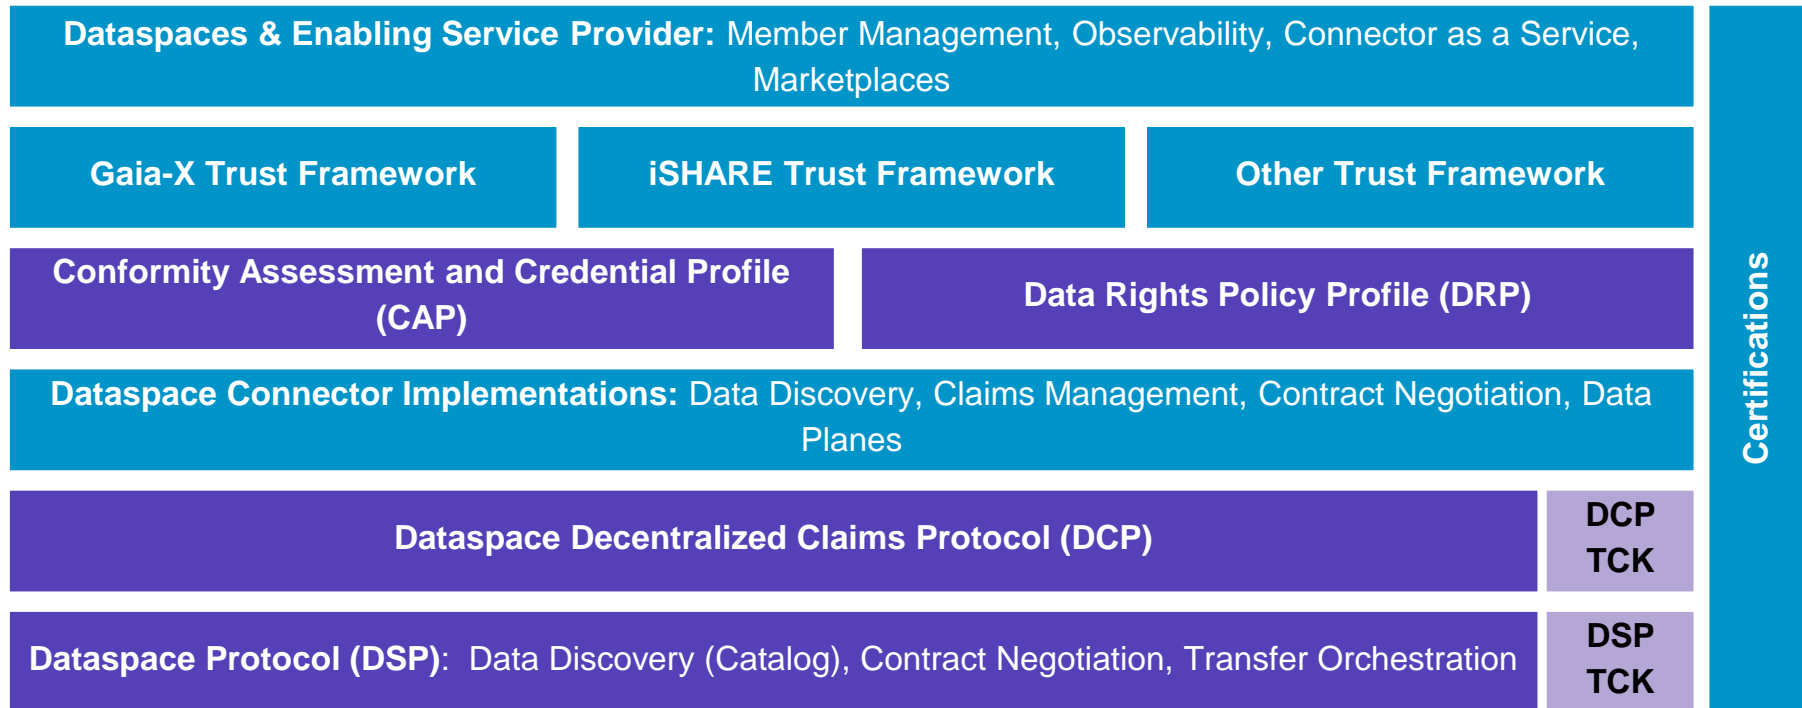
Dataspaces & Enabling Service Provider: Member Management, Observability, Connector as a Service, Marketplaces

Gaia-X Trust Framework

iSHARE Trust Framework

Other Trust Framework

Conformity Assessment and Credential Profile (CAP)

Data Rights Policy Profile (DRP)

Dataspace Connector Implementations: Data Discovery, Claims Management, Contract Negotiation, Data Planes

Dataspace Decentralized Claims Protocol (DCP)

DCP TCK

Dataspace Protocol (DSP): Data Discovery (Catalog), Contract Negotiation, Transfer Orchestration

DSP TCK

Certifications